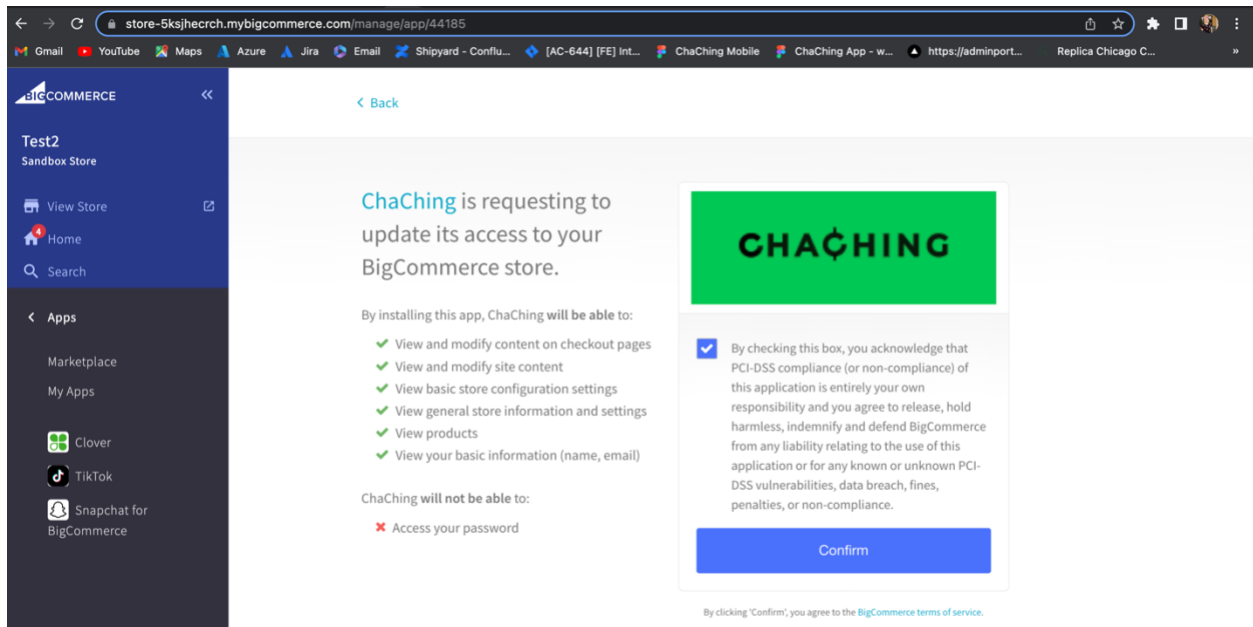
store-5ksjhecrch.mybigcommerce.com/manage/app/44185

Gmail YouTube Maps Azure Jira Email Shipyard - Conflu... [AC-644] [FE] Int... ChaChing Mobile ChaChing App - w... https://adminport... Replica Chicago C... »

BIGCOMMERCE «

Test2
Sandbox Store

View Store
4 Home
Search

< Apps

Marketplace
My Apps

Clover
TikTok
Snapchat for BigCommerce

< Back

ChaChing is requesting to update its access to your BigCommerce store.

By installing this app, ChaChing will be able to:

✔ View and modify content on checkout pages
✔ View and modify site content
✔ View basic store configuration settings
✔ View general store information and settings
✔ View products
✔ View your basic information (name, email)

ChaChing will not be able to:

✖ Access your password

CHACHING

By checking this box, you acknowledge that PCI-DSS compliance (or non-compliance) of this application is entirely your own responsibility and you agree to release, hold harmless, indemnify and defend BigCommerce from any liability relating to the use of this application or for any known or unknown PCI-DSS vulnerabilities, data breach, fines, penalties, or non-compliance.

Confirm

By clicking 'Confirm', you agree to the BigCommerce terms of service.